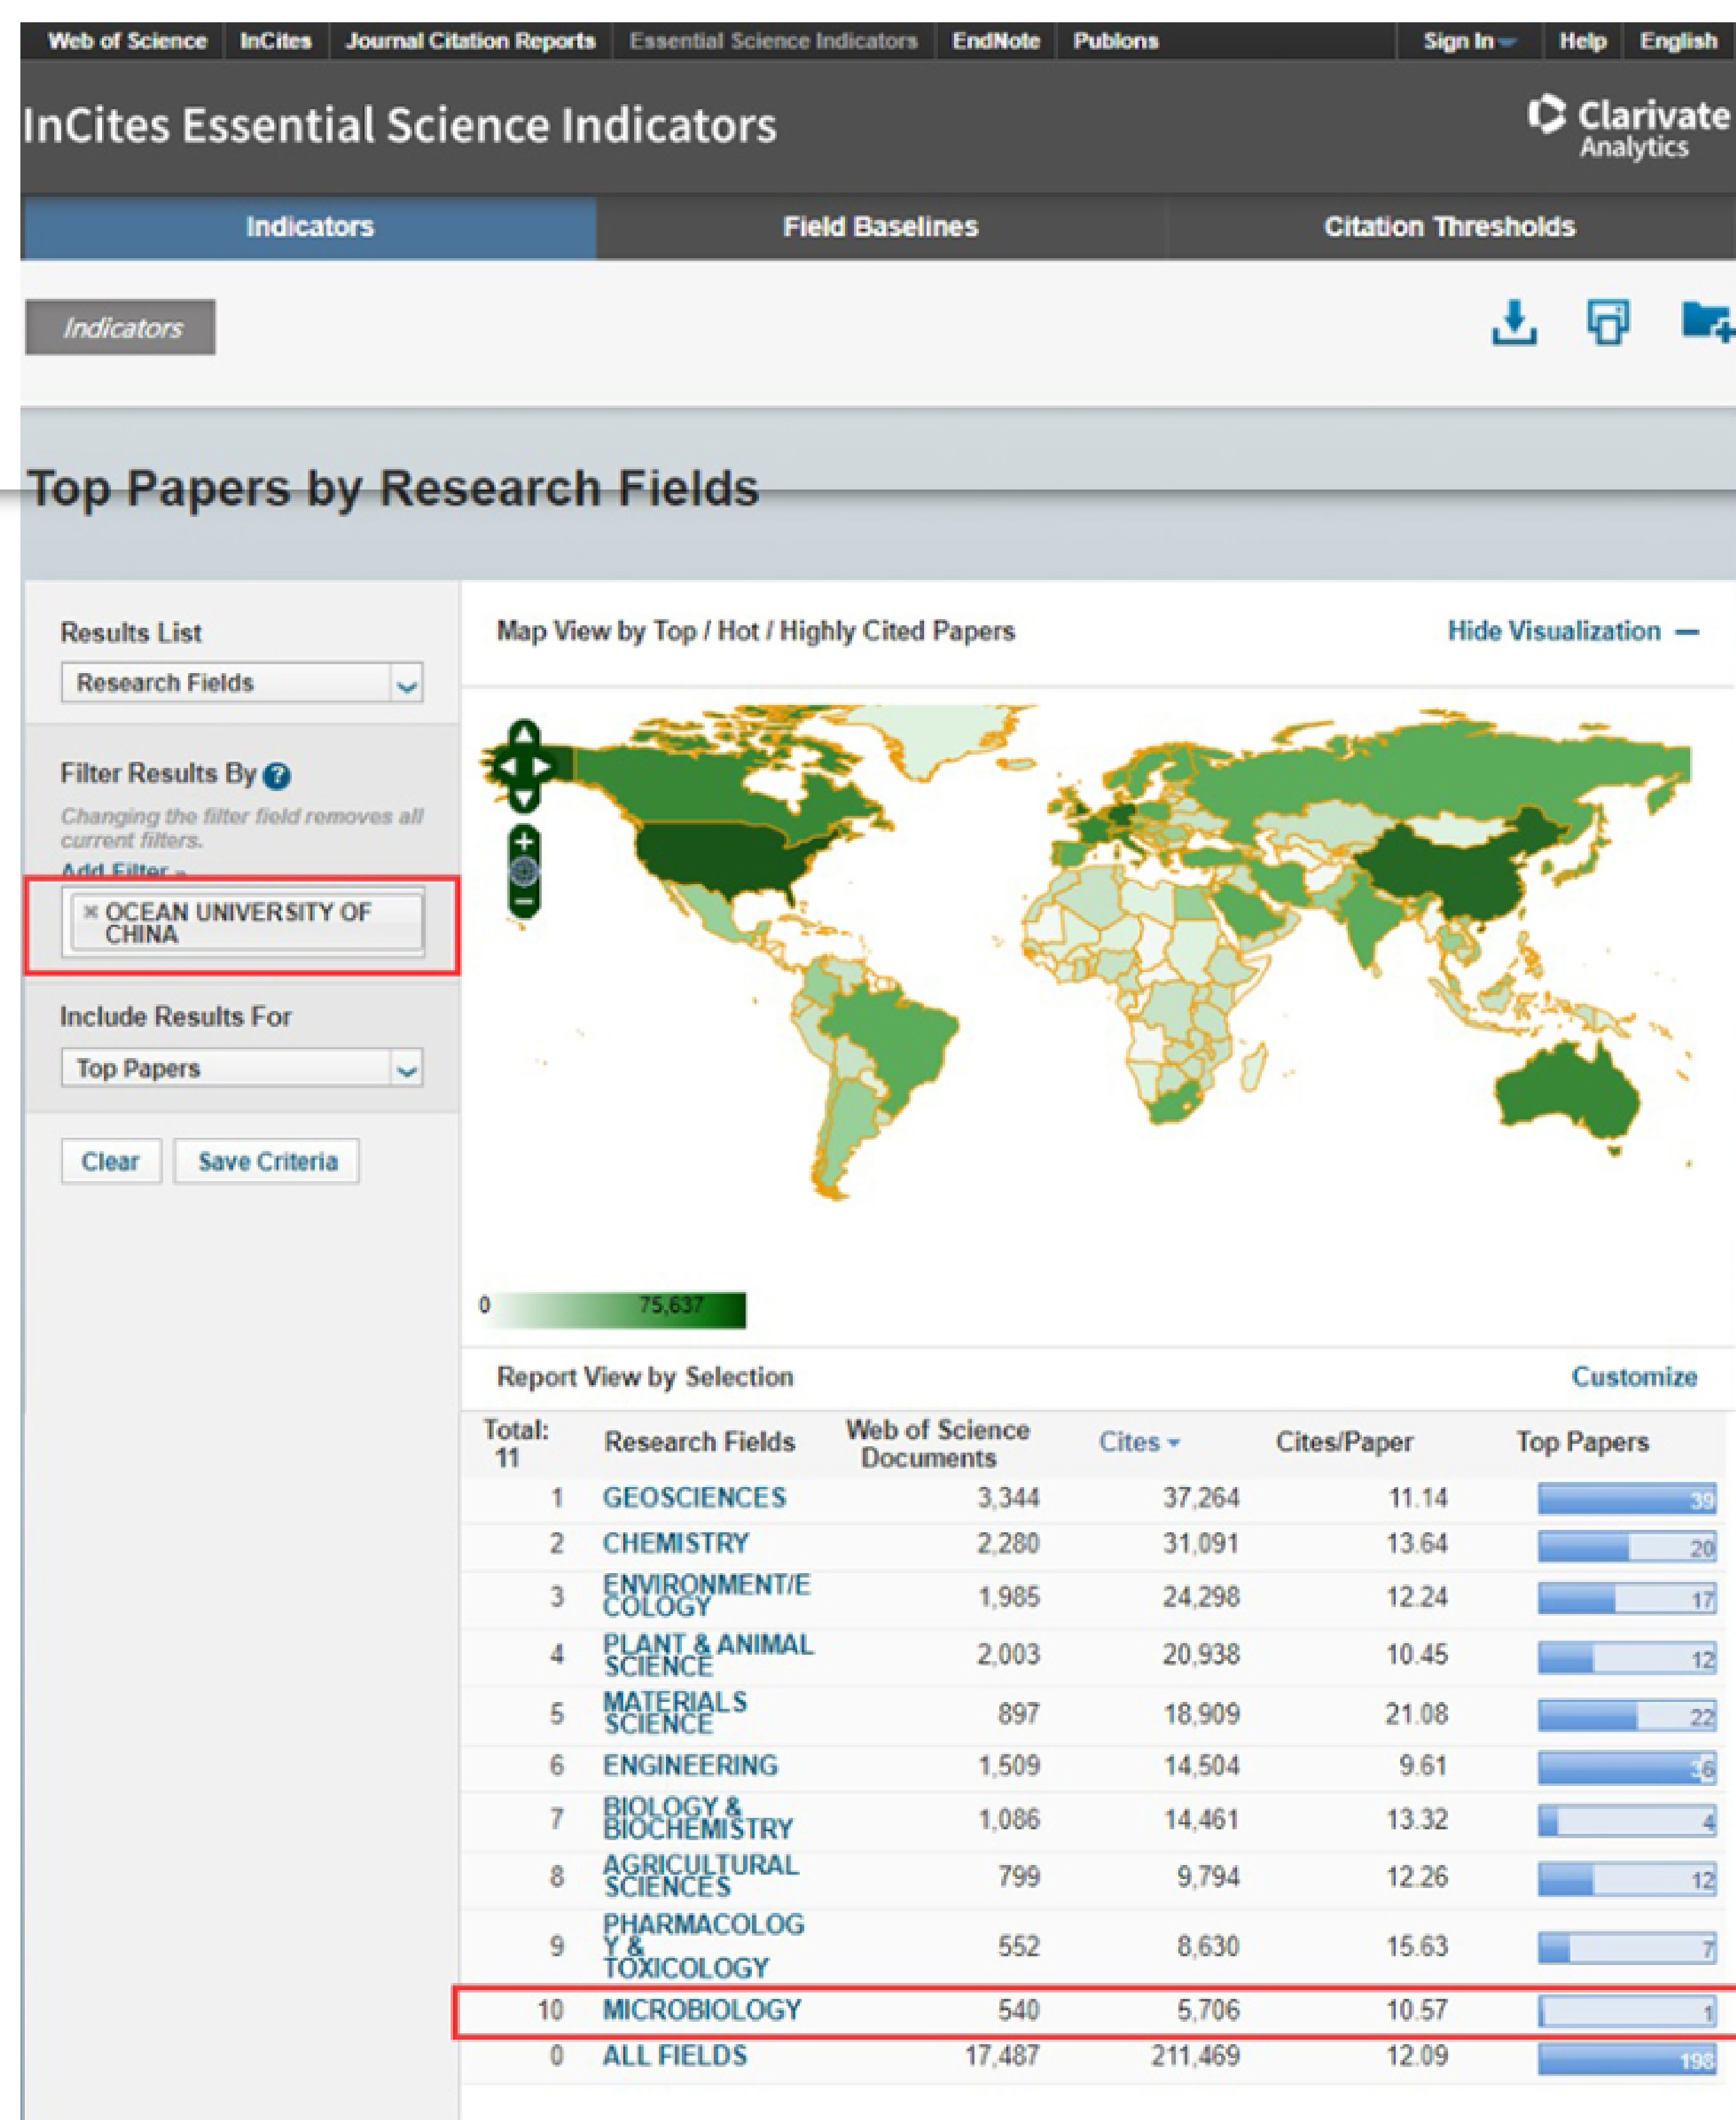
Web of Science | InCites | Journal Citation Reports | Essential Science Indicators | EndNote | Publons | Sign In | Help | English

InCites Essential Science Indicators

Clarivate Analytics

Indicators | Field Baselines | Citation Thresholds

Indicators

Top Papers by Research Fields

Results List

Research Fields

Filter Results By

Changing the filter field removes all current filters.

Add Filter

× OCEAN UNIVERSITY OF CHINA

Include Results For

Top Papers

Clear | Save Criteria

Map View by Top / Hot / Highly Cited Papers

Hide Visualization —

0 75,637

Report View by Selection

Customize

| Total: 11 | Research Fields | Web of Science Documents | Cites | Cites/Paper | Top Papers |
|---|---|---|---|---|---|
| 1 | GEOSCIENCES | 3,344 | 37,264 | 11.14 | 39 |
| 2 | CHEMISTRY | 2,280 | 31,091 | 13.64 | 20 |
| 3 | ENVIRONMENT/ECOLOGY | 1,985 | 24,298 | 12.24 | 17 |
| 4 | PLANT & ANIMAL SCIENCE | 2,003 | 20,938 | 10.45 | 12 |
| 5 | MATERIALS SCIENCE | 897 | 18,909 | 21.08 | 22 |
| 6 | ENGINEERING | 1,509 | 14,504 | 9.61 | 56 |
| 7 | BIOLOGY & BIOCHEMISTRY | 1,086 | 14,461 | 13.32 | 4 |
| 8 | AGRICULTURAL SCIENCES | 799 | 9,794 | 12.26 | 12 |
| 9 | PHARMACOLOGY & TOXICOLOGY | 552 | 8,630 | 15.63 | 7 |
| 10 | MICROBIOLOGY | 540 | 5,706 | 10.57 | 1 |
| 0 | ALL FIELDS | 17,487 | 211,469 | 12.09 | 198 |